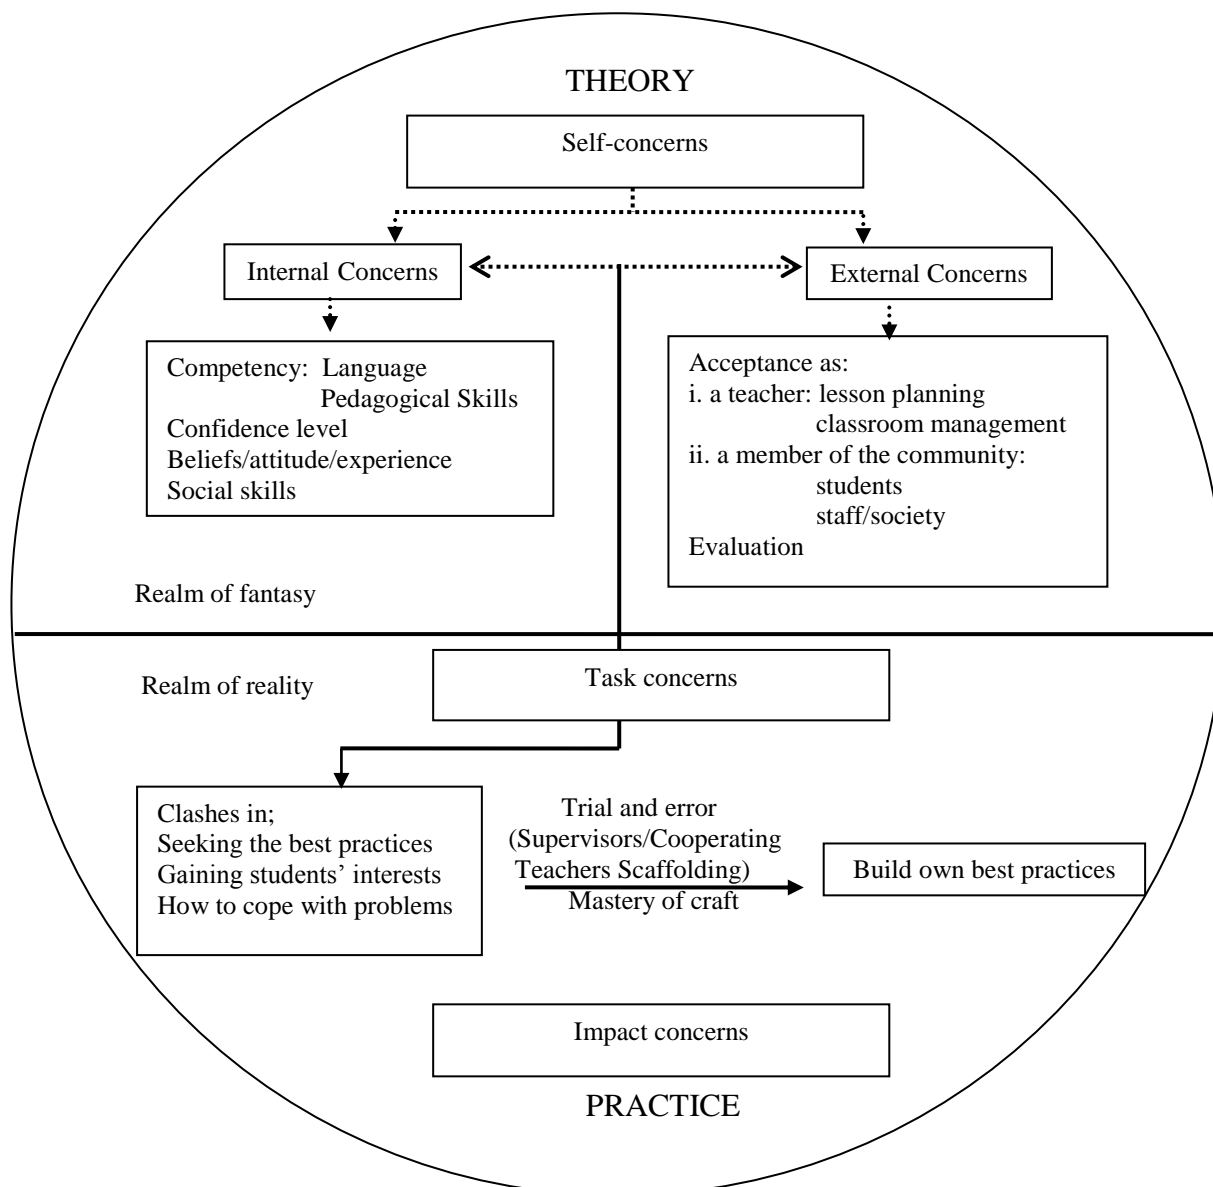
THEORY

Self-concerns

Internal Concerns

External Concerns

Competency: Language
Pedagogical Skills
Confidence level
Beliefs/attitude/experience
Social skills

Acceptance as:
i. a teacher: lesson planning
classroom management
ii. a member of the community:
students
staff/society
Evaluation

Realm of fantasy

Realm of reality

Task concerns

Clashes in;
Seeking the best practices
Gaining students' interests
How to cope with problems

Trial and error
(Supervisors/Cooperating Teachers Scaffolding)
Mastery of craft

Build own best practices

Impact concerns

PRACTICE